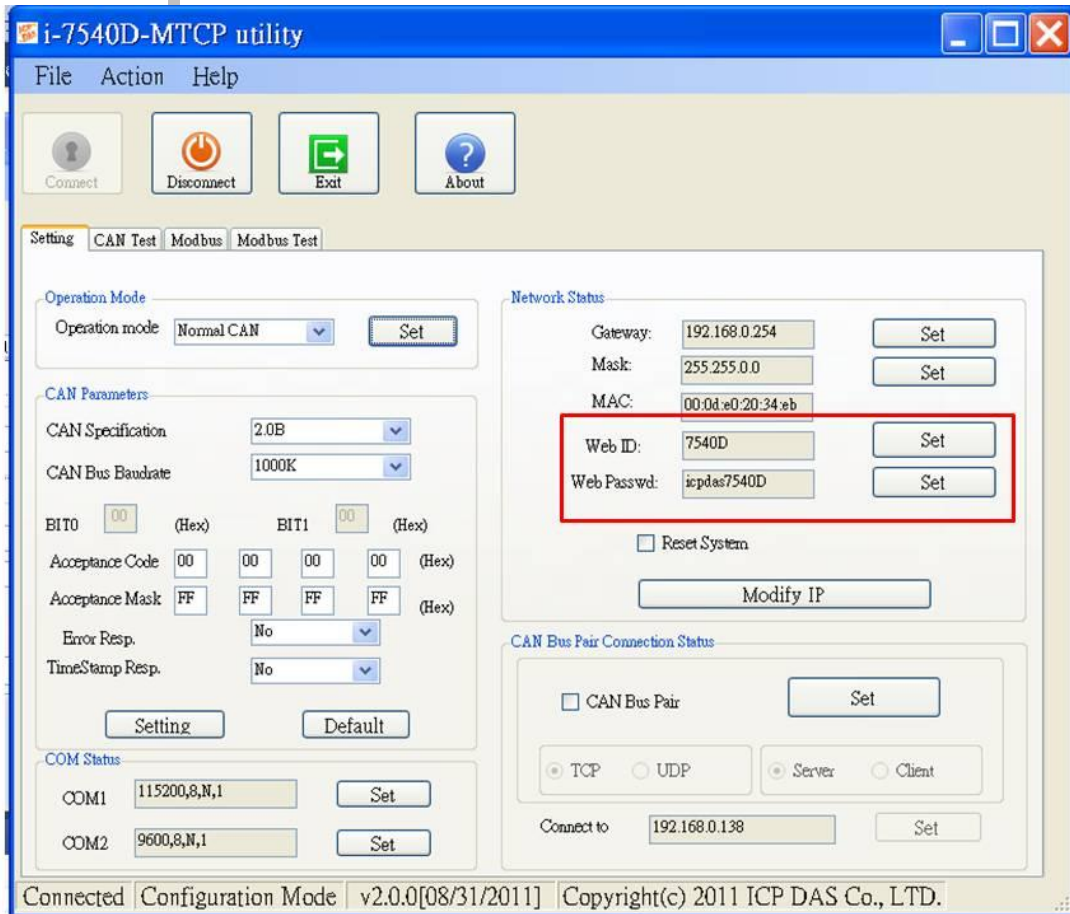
i-7540D-MTCP utility

File Action Help

Connect
Disconnect
Exit
About

Setting CAN Test Modbus Modbus Test

Operation Mode
Operation mode Normal CAN Set

CAN Parameters
CAN Specification 2.0B
CAN Bus Baudrate 1000K
BIT0 00 (Hex) BIT1 00 (Hex)
Acceptance Code 00 00 00 00 (Hex)
Acceptance Mask FF FF FF FF (Hex)
Error Resp. No
TimeStamp Resp. No
Setting Default

COM Status
COM1 115200,8,N,1 Set
COM2 9600,8,N,1 Set

Network Status
Gateway: 192.168.0.254 Set
Mask: 255.255.0.0 Set
MAC: 00:0d:e0:20:34:eb
Web ID: 7540D Set
Web Passwd: icpdas7540D Set
Reset System
Modify IP

CAN Bus Pair Connection Status
CAN Bus Pair Set
TCP UDP Server Client
Connect to 192.168.0.138 Set

Connected Configuration Mode v2.0.0[08/31/2011] Copyright(c) 2011 ICP DAS Co., LTD.